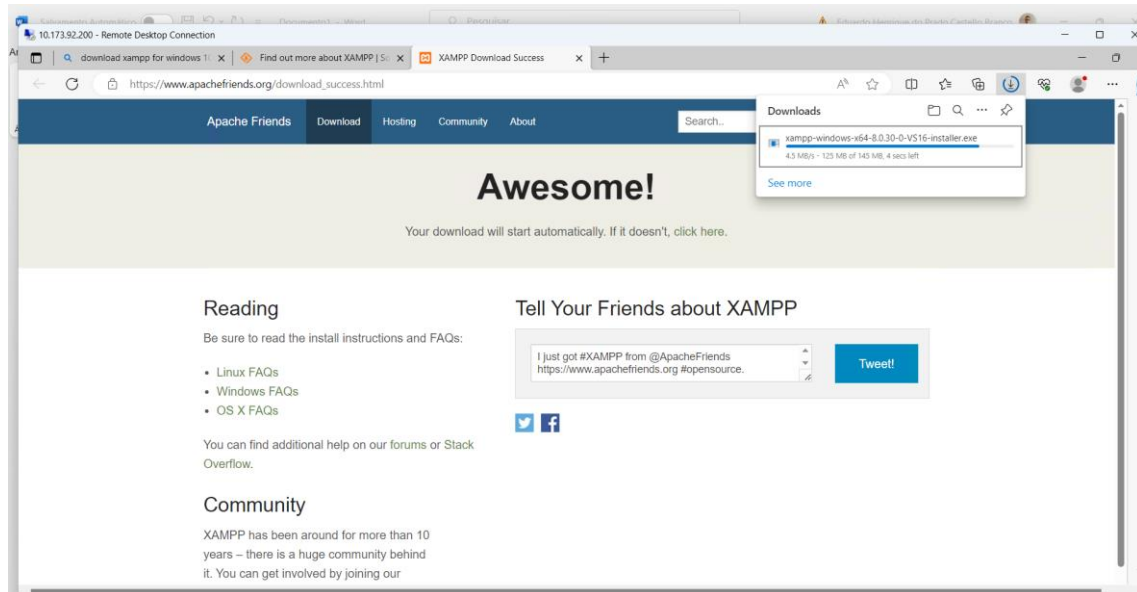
Salvamento Automático Documento1 - Word Pesquisar Eduardo Henrique do Prado Castello Branco

10.173.92.200 - Remote Desktop Connection

download xampp for windows 1( X | Find out more about XAMPP | S( X | XAMPP Download Success X | +

https://www.apachefriends.org/download_success.html

Apache Friends Download Hosting Community About Search..

Downloads

xampp-windows-x64-8.0.30-0-VS16-installer.exe

4.5 MB/s - 125 MB of 145 MB, 4 secs left

See more

Awesome!

Your download will start automatically. If it doesn't, click here.

Reading

Be sure to read the install instructions and FAQs:

• Linux FAQs
• Windows FAQs
• OS X FAQs

You can find additional help on our forums or Stack Overflow.

Community

XAMPP has been around for more than 10 years – there is a huge community behind it. You can get involved by joining our

Tell Your Friends about XAMPP

I just got #XAMPP from @ApacheFriends https://www.apachefriends.org #opensource.

Tweet!